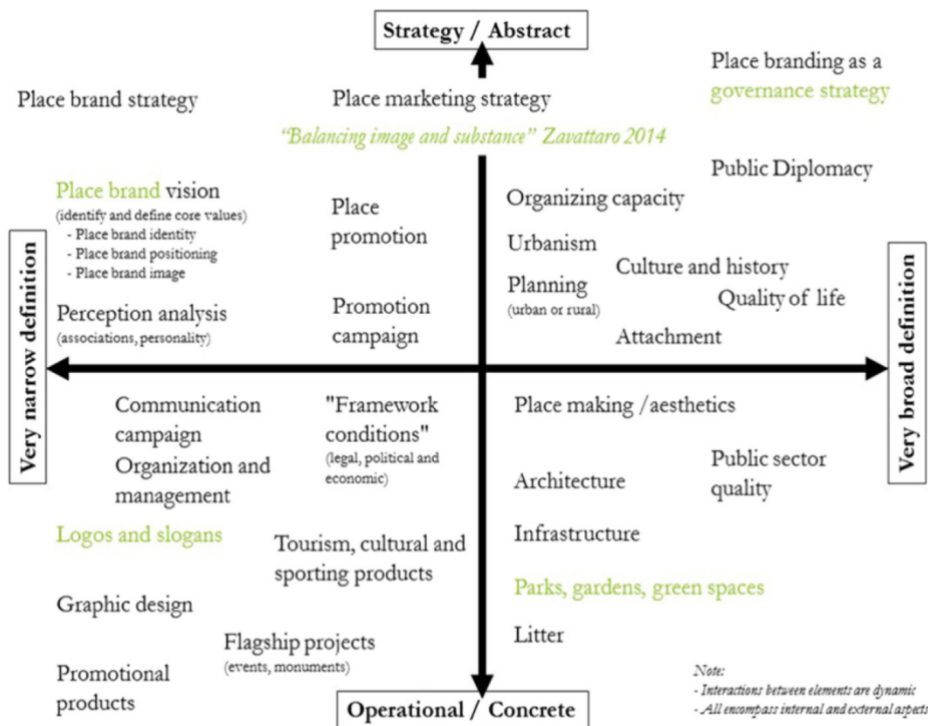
Strategy / Abstract

Place brand strategy

Place marketing strategy

"Balancing image and substance" Zavattaro 2014

Place branding as a governance strategy

Public Diplomacy

Place brand vision
(identify and define core values)
- Place brand identity
- Place brand positioning
- Place brand image

Place promotion

Organizing capacity

Urbanism

Planning
(urban or rural)

Culture and history

Quality of life

Attachment

Perception analysis
(associations, personality)

Promotion campaign

Very narrow definition

Very broad definition

Communication campaign

Organization and management

"Framework conditions"
(legal, political and economic)

Place making /aesthetics

Architecture

Public sector quality

Logos and slogans

Infrastructure

Tourism, cultural and sporting products

Parks, gardens, green spaces

Graphic design

Litter

Flagship projects
(events, monuments)

Promotional products

Operational / Concrete

Note:
- Interactions between elements are dynamic
- All encompass internal and external aspects